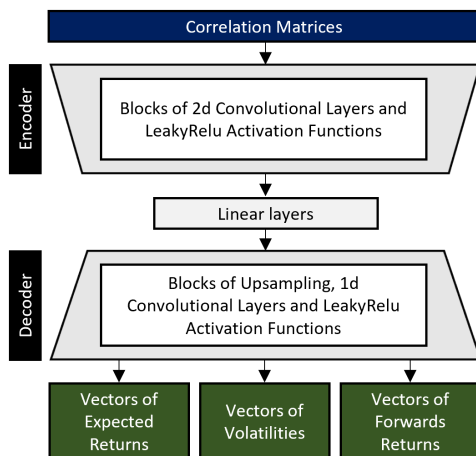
Correlation Matrices

Encoder

Blocks of 2d Convolutional Layers and LeakyRelu Activation Functions

Linear layers

Decoder

Blocks of Upsampling, 1d Convolutional Layers and LeakyRelu Activation Functions

Vectors of Expected Returns

Vectors of Volatilities

Vectors of Forwards Returns